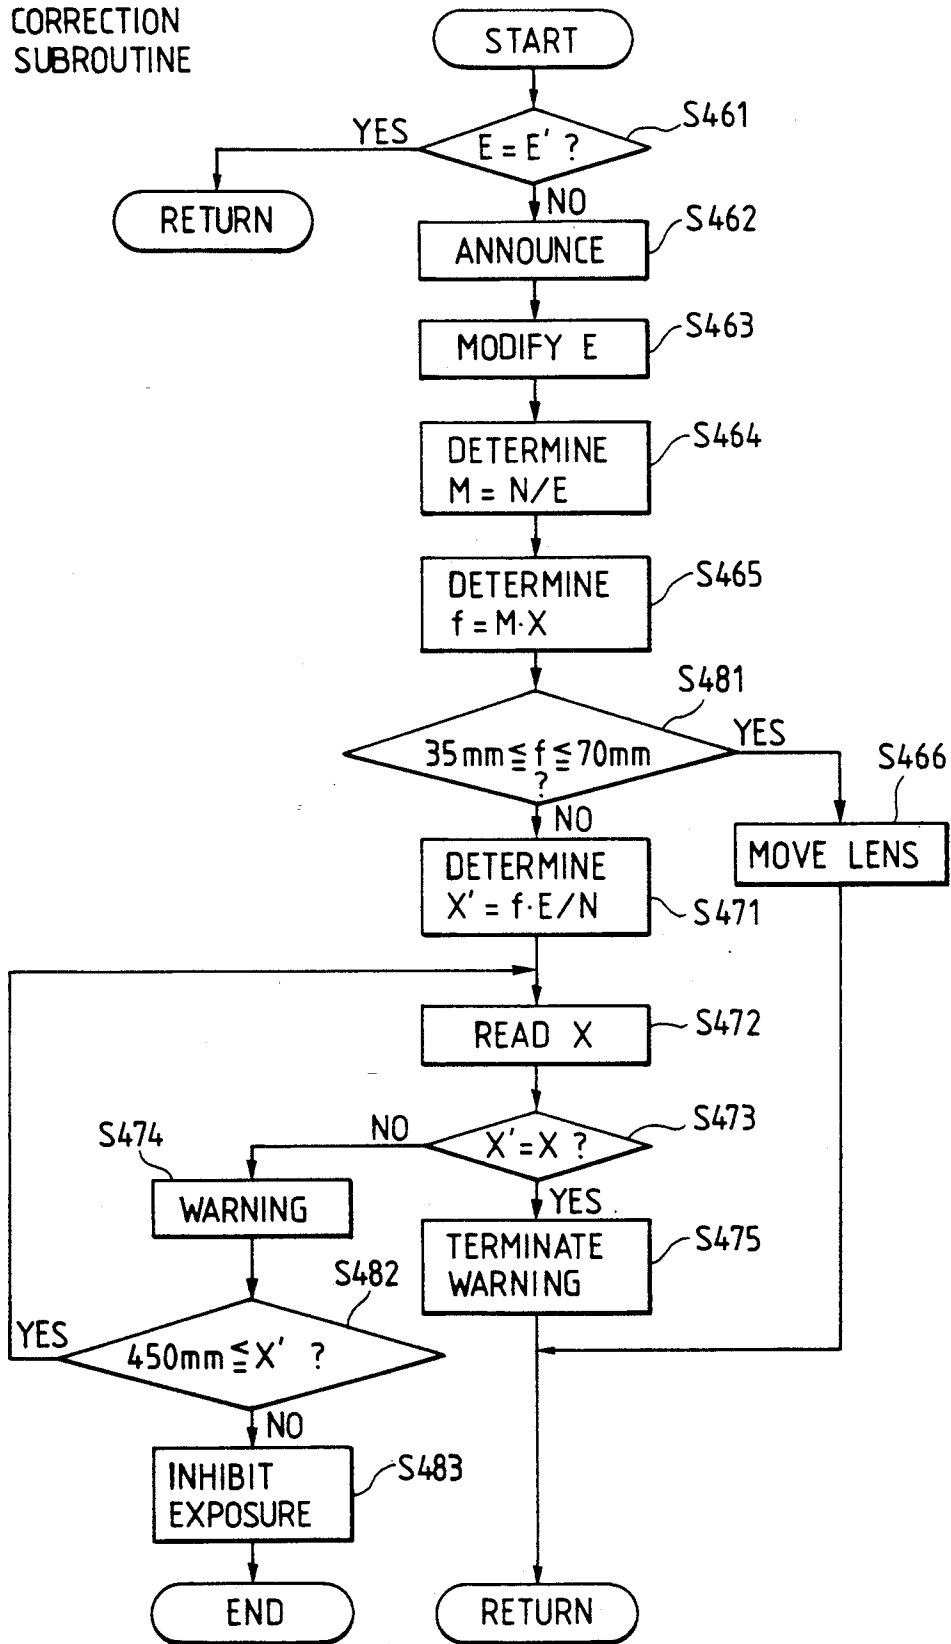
CORRECTION SUBROUTINE

START

S461

$E = E'$ ?

YES

RETURN

NO

ANNOUNCE

S462

MODIFY E

S463

DETERMINE $M = N/E$

S464

DETERMINE $f = M \cdot X$

S465

S481

$35mm \leqq f \leqq 70mm$ ?

YES

S466

MOVE LENS

NO

DETERMINE $X' = f \cdot E/N$

S471

READ X

S472

S474

NO

$X' = X$ ?

S473

WARNING

YES

TERMINATE WARNING

S475

S482

YES

$450mm \leqq X'$ ?

NO

INHIBIT EXPOSURE

S483

END

RETURN